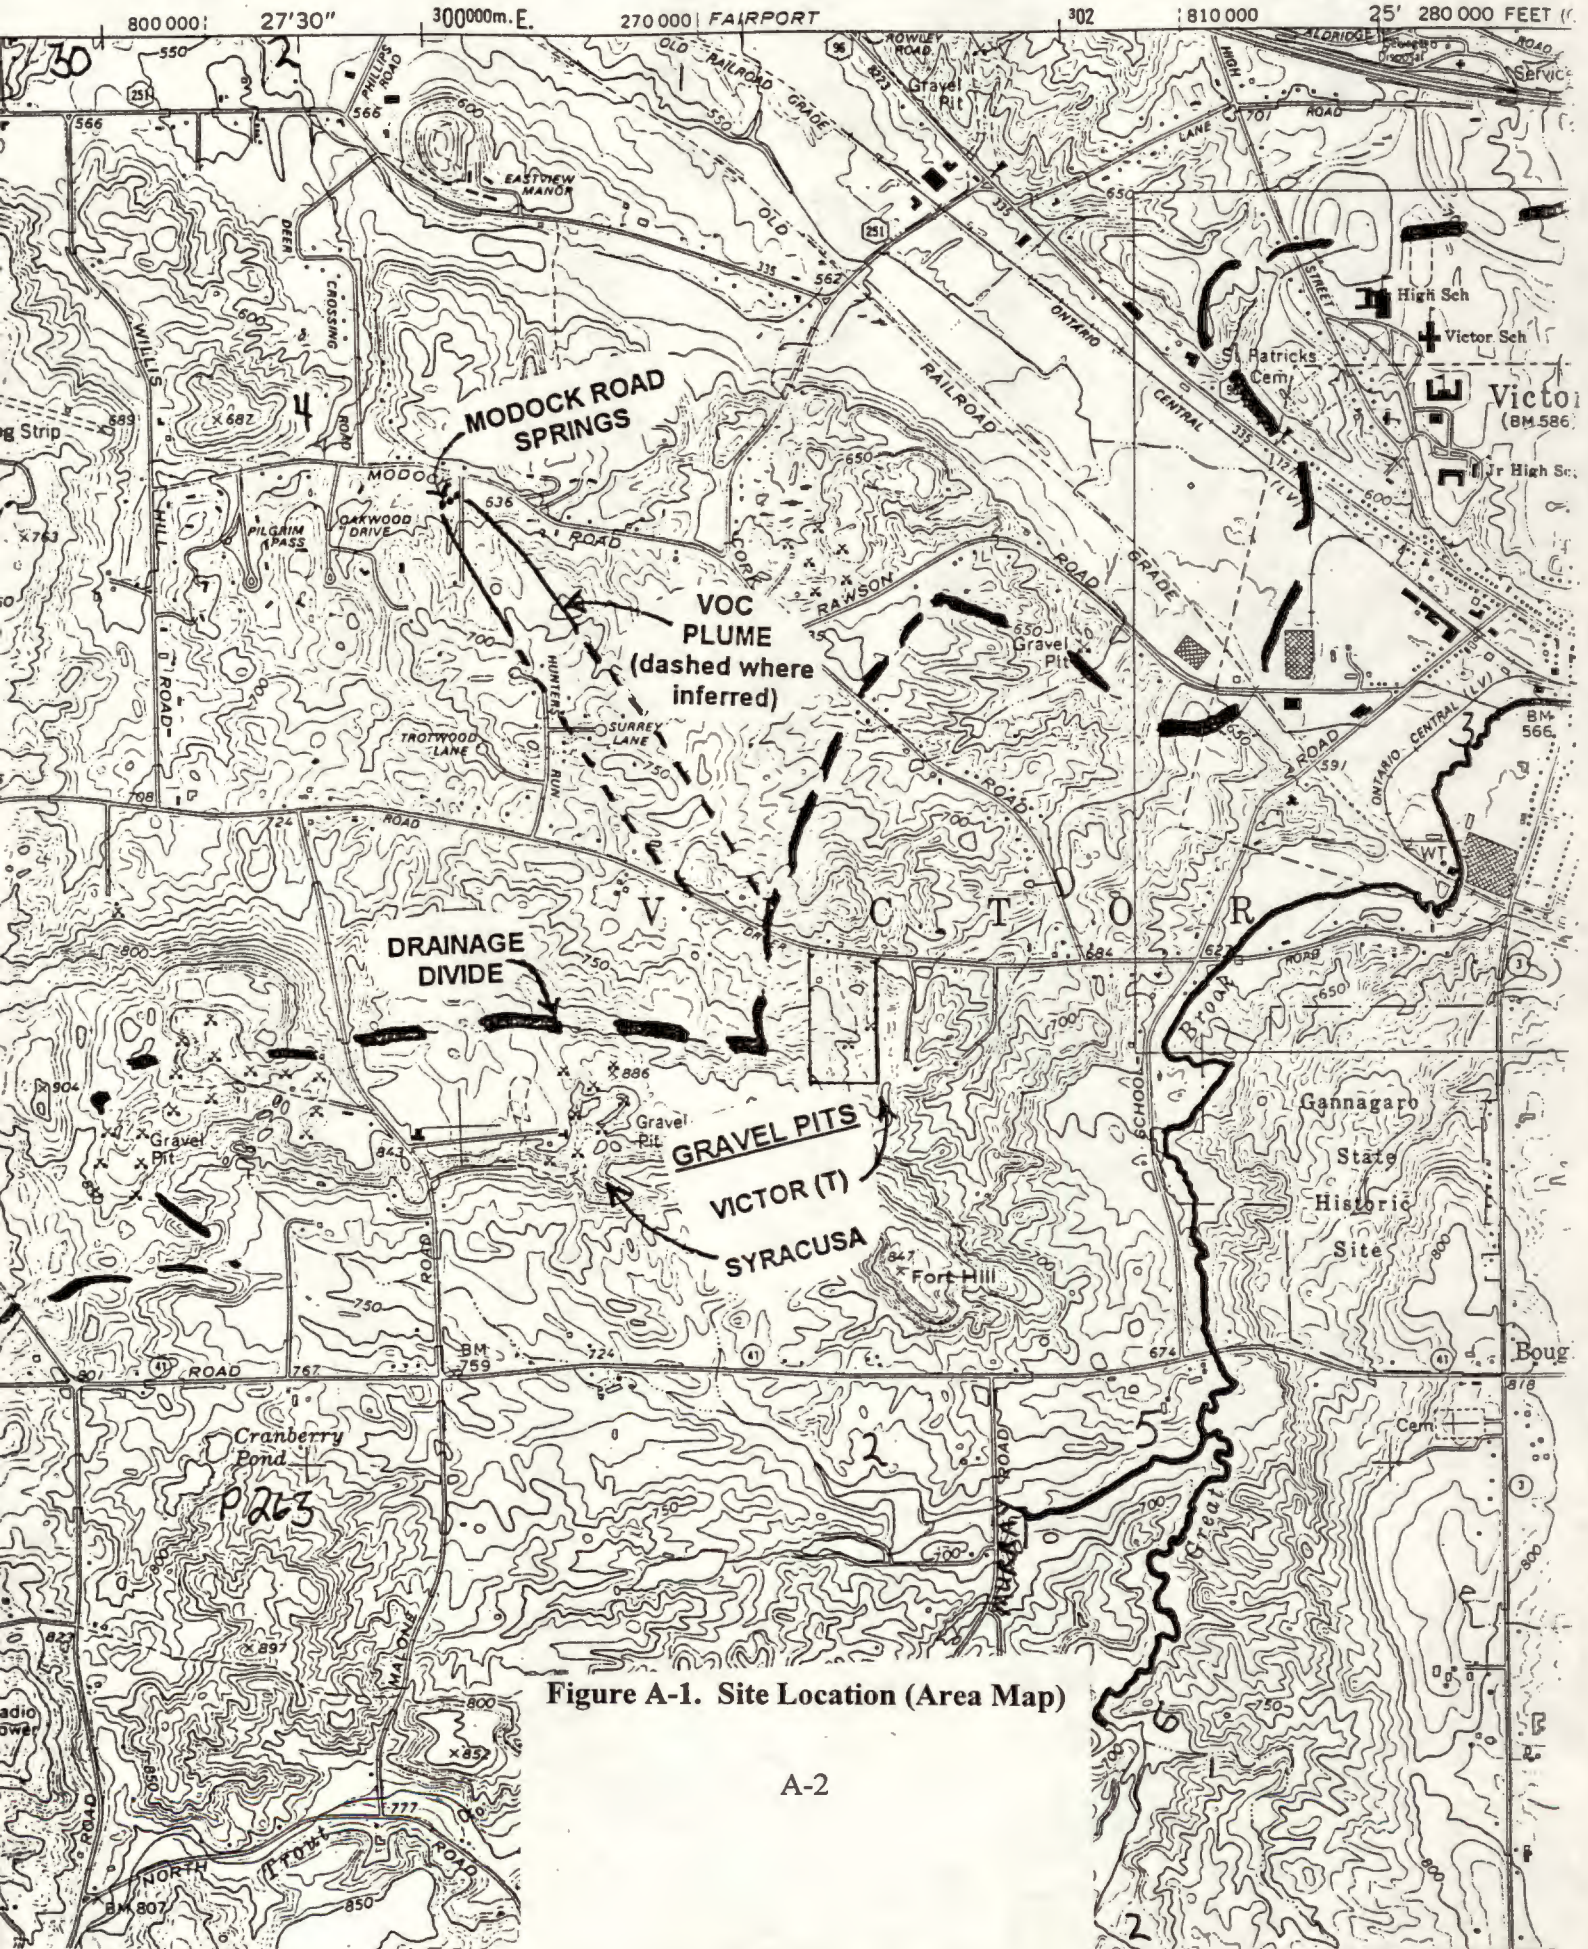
800 000 27'30" 300000m. E. 270 000 FAIRPORT 302 810 000 25' 280 000 FEET

MODOCK ROAD SPRINGS

VOC PLUME (dashed where inferred)

DRAINAGE DIVIDE

GRAVEL PITS

VICTOR (T)

SYRACUSA

V I C T O R

Gravel Pit
Gravel Pit
Gravel Pit
Fort Hill
Gannagaro State Historic Site
Cranberry Pond
High Sch
Victor Sch
St Patricks Cem
Victor
Jr High Sch
Cem
EASTVIEW MANOR
PILGRIM PASS
OAKWOOD DRIVE
TROTWOOD LANE
SURREY LANE
HUNTERS RUN
MODOCK
ROAD
RAWSON
ROAD
RAILROAD GRADE
ONTARIO CENTRAL
OLD RAILROAD GRADE
DEER CROSSING ROAD
WILLIS HILL ROAD
MALONE ROAD
SCHOOL
NORTH FRONT ROAD
Great Brook
Strip
Radio Tower
Boug

30
2
4
3
2
P263
1
6
2

Figure A-1. Site Location (Area Map)

A-2